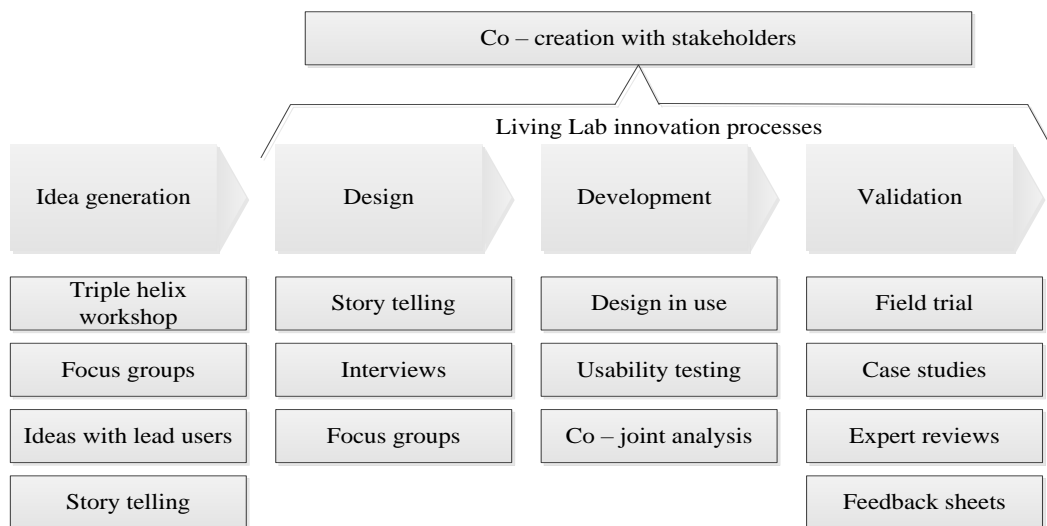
Co – creation with stakeholders

Living Lab innovation processes

Idea generation

Design

Development

Validation

Triple helix workshop

Focus groups

Ideas with lead users

Story telling

Story telling

Interviews

Focus groups

Design in use

Usability testing

Co – joint analysis

Field trial

Case studies

Expert reviews

Feedback sheets